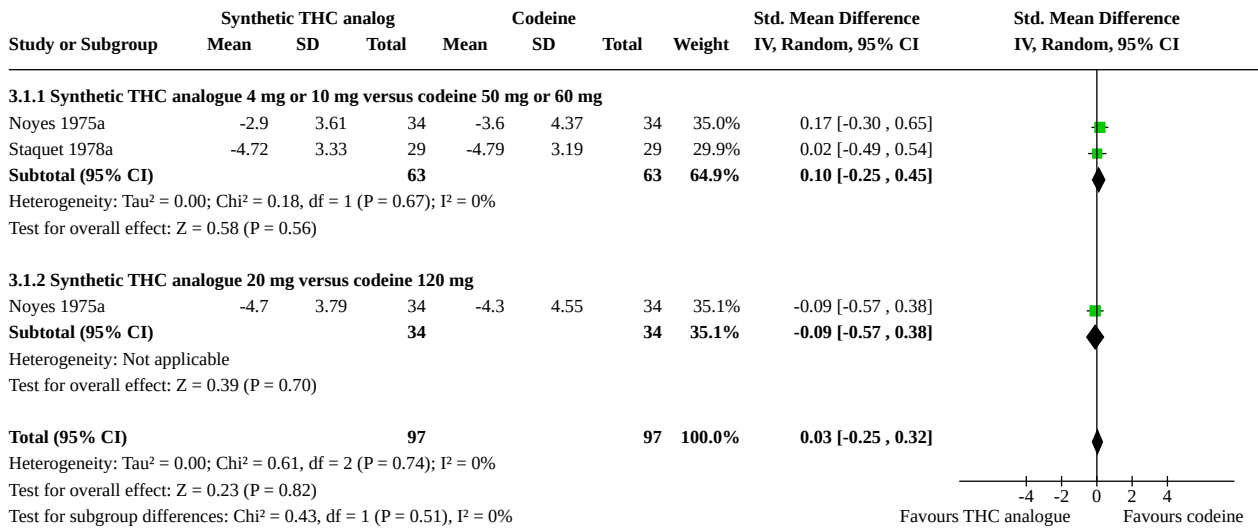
| Study or Subgroup | Synthetic THC analog Mean | SD | Total | Codeine Mean | SD | Total | Weight | Std. Mean Difference IV, Random, 95% CI | Std. Mean Difference IV, Random, 95% CI |
|---|---|---|---|---|---|---|---|---|---|
| **3.1.1 Synthetic THC analogue 4 mg or 10 mg versus codeine 50 mg or 60 mg** | | | | | | | | | |
| Noyes 1975a | -2.9 | 3.61 | 34 | -3.6 | 4.37 | 34 | 35.0% | 0.17 [-0.30 , 0.65] | |
| Staquet 1978a | -4.72 | 3.33 | 29 | -4.79 | 3.19 | 29 | 29.9% | 0.02 [-0.49 , 0.54] | |
| **Subtotal (95% CI)** | | | **63** | | | **63** | **64.9%** | **0.10 [-0.25 , 0.45]** | |
| Heterogeneity: Tau² = 0.00; Chi² = 0.18, df = 1 (P = 0.67); I² = 0% | | | | | | | | | |
| Test for overall effect: Z = 0.58 (P = 0.56) | | | | | | | | | |
| **3.1.2 Synthetic THC analogue 20 mg versus codeine 120 mg** | | | | | | | | | |
| Noyes 1975a | -4.7 | 3.79 | 34 | -4.3 | 4.55 | 34 | 35.1% | -0.09 [-0.57 , 0.38] | |
| **Subtotal (95% CI)** | | | **34** | | | **34** | **35.1%** | **-0.09 [-0.57 , 0.38]** | |
| Heterogeneity: Not applicable | | | | | | | | | |
| Test for overall effect: Z = 0.39 (P = 0.70) | | | | | | | | | |
| **Total (95% CI)** | | | **97** | | | **97** | **100.0%** | **0.03 [-0.25 , 0.32]** | |
| Heterogeneity: Tau² = 0.00; Chi² = 0.61, df = 2 (P = 0.74); I² = 0% | | | | | | | | | |
| Test for overall effect: Z = 0.23 (P = 0.82) | | | | | | | | | |
| Test for subgroup differences: Chi² = 0.43, df = 1 (P = 0.51), I² = 0% | | | | | | | | | |

-4 -2 0 2 4
Favours THC analogue Favours codeine